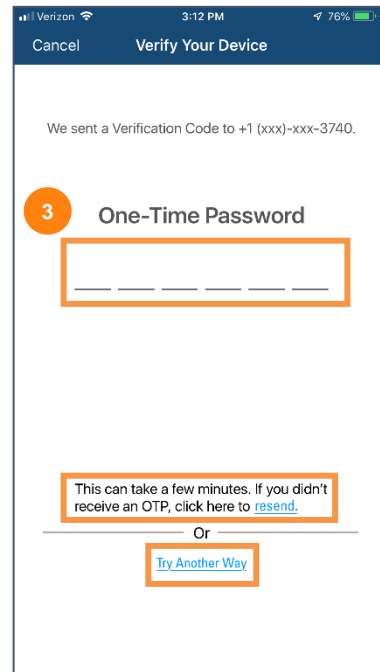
Verizon 3:12 PM 76%

Cancel Verify Your Device

We sent a Verification Code to +1 (xxx)-xxx-3740.

3

One-Time Password

This can take a few minutes. If you didn't receive an OTP, click here to resend.

Or

Try Another Way